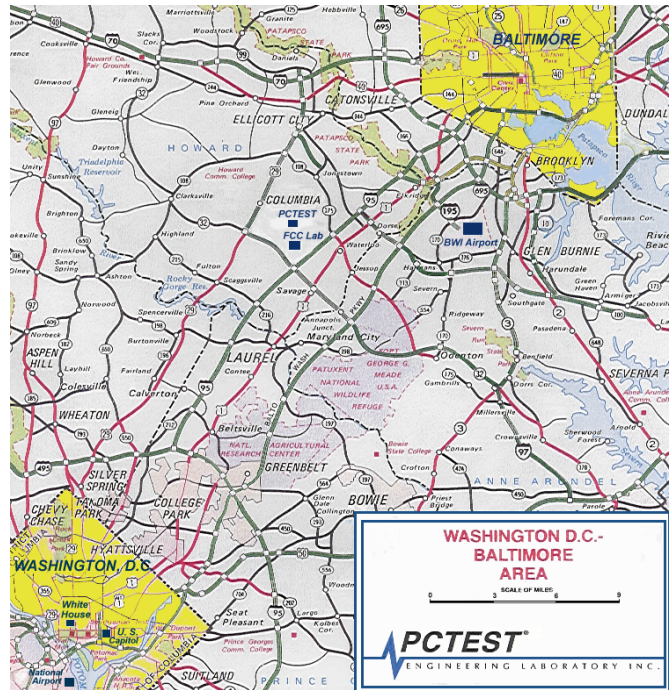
Marriottsville
Hebbville
Granite
Woodstock
Slacks Cor.
Cooksville
70
Howard Co. Fair Grounds
West Friendship
Daniels
PATAPSCO STATE PARK
695
BALTIMORE
Glenwood
Pine Orchard
CATONSVILLE
ELLICOTT CITY
Glenelg
Dayton
HOWARD
PATAPSCO STATE PARK
DUNDALK
BROOKLYN
Triadelphia Reservoir
Unity
Sunshine
Howard Comm. College
Clarksville
COLUMBIA
Jonestown
PCTEST
FCC Lab
95
195
695
Brighton
Highland
Dorsey
BWI Airport
GLEN BURNIE
Foremans Cor.
Brinklow
Sandy Spring
Ashton
Fulton
Scaggsville
Waterloo
Jessup
Harmans
Arundale
Green Haven
Rocky Gorge Res.
Savage
Severn
Norwood
Spencerville
Annapolis Junct.
Maryland City
Ridgeway
Southgate
Pasadena
Norbeck
Burtonsville
Odenton
Benfield
ASPEN HILL
LAUREL
Fairland
Contee
PATUXENT NATIONAL WILDLIFE REFUGE
FORT GEORGE G. MEADE U.S.A.
Gambrills
SEVERNA PARK
Colesville
Calverton
Millersville
WHEATON
Beltsville
NATL. AGRICULTURAL RESEARCH CENTER
Crownsville
495
SILVER SPRING
TAKOMA PARK
GREENBELT
Bowie State College
Crofton
Conaways
ANNE ARUNDEL
CHEVY CHASE
COLLEGE PARK
Glenn Dale
BOWIE
Collington
HYATTSVILLE
WASHINGTON, D.C.
White House
U.S. Capitol
Seat Pleasant
Largo
Prince Georges Comm. College
National Airport
SUITLAND
PRINCE
WASHINGTON D.C.-BALTIMORE AREA
SCALE OF MILES
0 3 6 9
PCTEST
ENGINEERING LABORATORY INC.